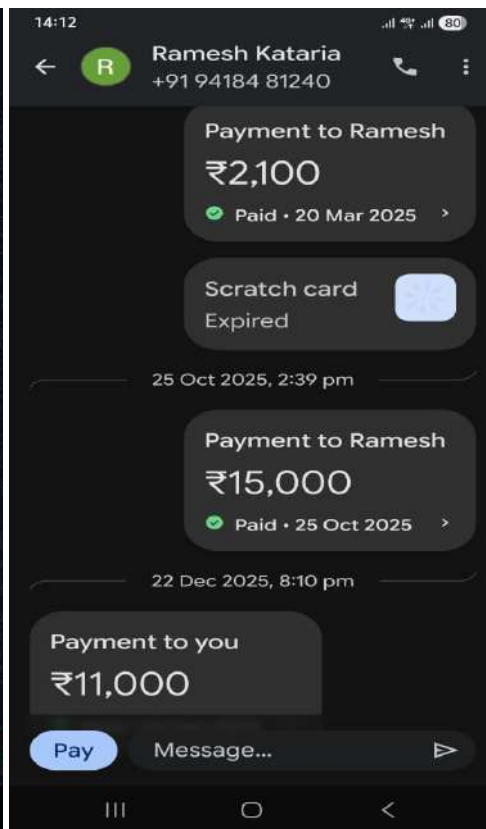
14:12
80
R
Ramesh Kataria
+91 94184 81240

Payment to Ramesh
₹2,100
Paid • 20 Mar 2025

Scratch card
Expired

25 Oct 2025, 2:39 pm

Payment to Ramesh
₹15,000
Paid • 25 Oct 2025

22 Dec 2025, 8:10 pm

Payment to you
₹11,000

Pay
Message...